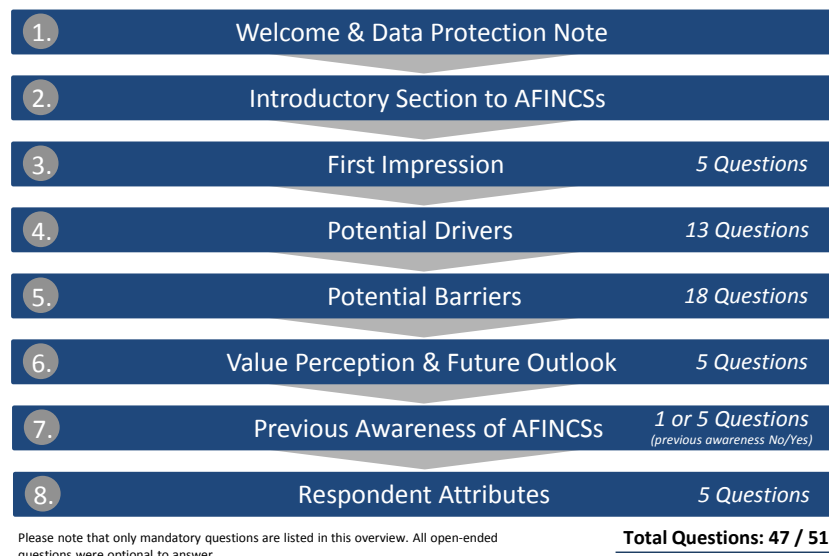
1. Welcome & Data Protection Note

2. Introductory Section to AFINCSs

3. First Impression *5 Questions*

4. Potential Drivers *13 Questions*

5. Potential Barriers *18 Questions*

6. Value Perception & Future Outlook *5 Questions*

7. Previous Awareness of AFINCSs *1 or 5 Questions* *(previous awareness No/Yes)*

8. Respondent Attributes *5 Questions*

Please note that only mandatory questions are listed in this overview. All open-ended questions were optional to answer.

**Total Questions: 47 / 51**